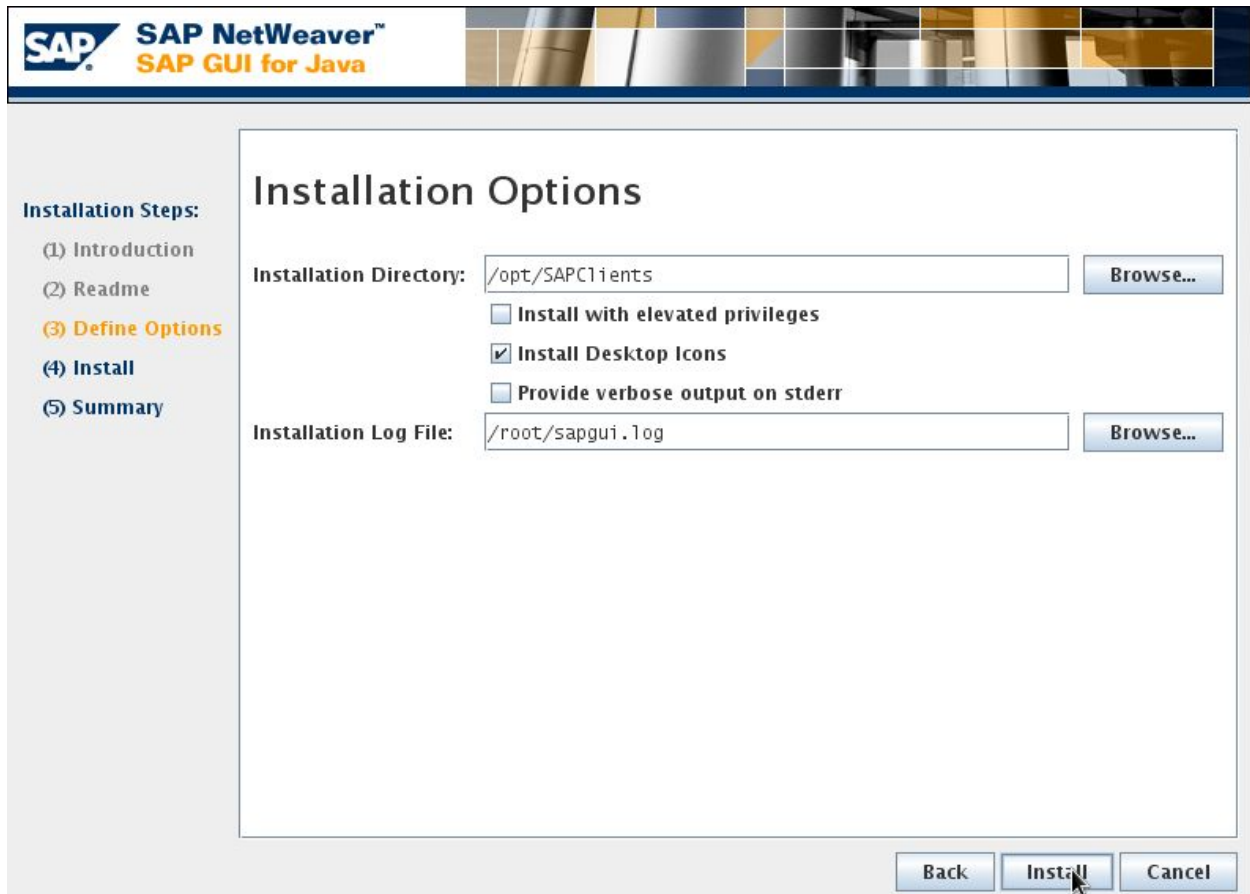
SAP SAP NetWeaver™
SAP GUI for Java

Installation Steps:
(1) Introduction
(2) Readme
(3) Define Options
(4) Install
(5) Summary

Installation Options

Installation Directory: /opt/SAPClients Browse...

Install with elevated privileges

Install Desktop Icons

Provide verbose output on stderr

Installation Log File: /root/sapgui.log Browse...

Back Install Cancel